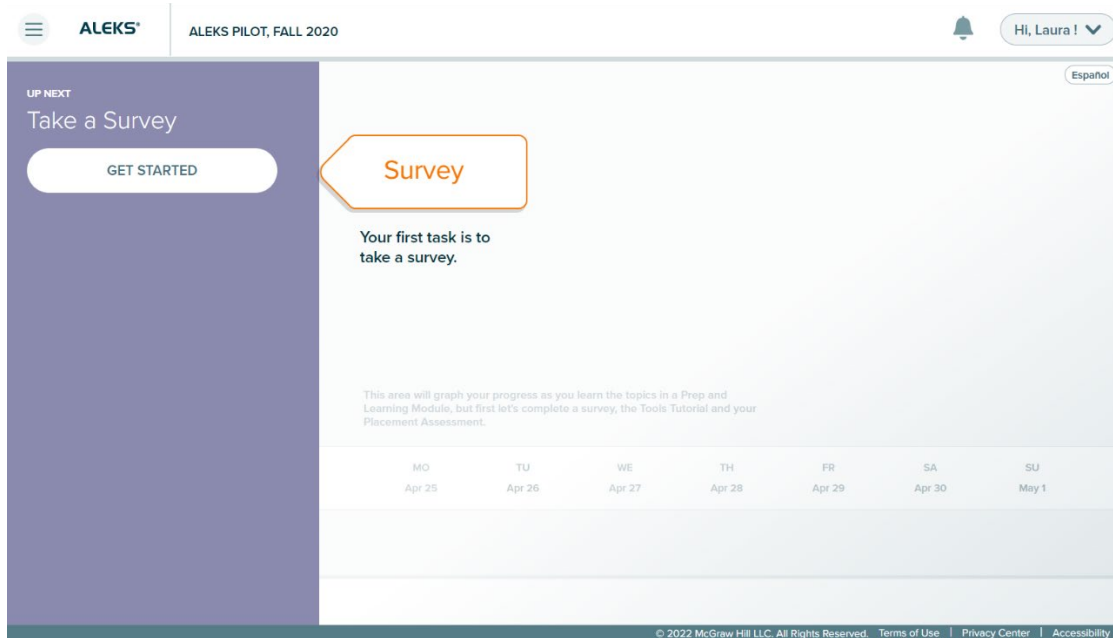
ALEKS®

ALEKS PILOT, FALL 2020

Hi, Laura !

Español

UP NEXT

Take a Survey

GET STARTED

Survey

Your first task is to take a survey.

This area will graph your progress as you learn the topics in a Prep and Learning Module, but first let's complete a survey, the Tools Tutorial and your Placement Assessment.

| MO | TU | WE | TH | FR | SA | SU |
|---|---|---|---|---|---|---|
| Apr 25 | Apr 26 | Apr 27 | Apr 28 | Apr 29 | Apr 30 | May 1 |

© 2022 McGraw Hill LLC. All Rights Reserved. Terms of Use | Privacy Center | Accessibility